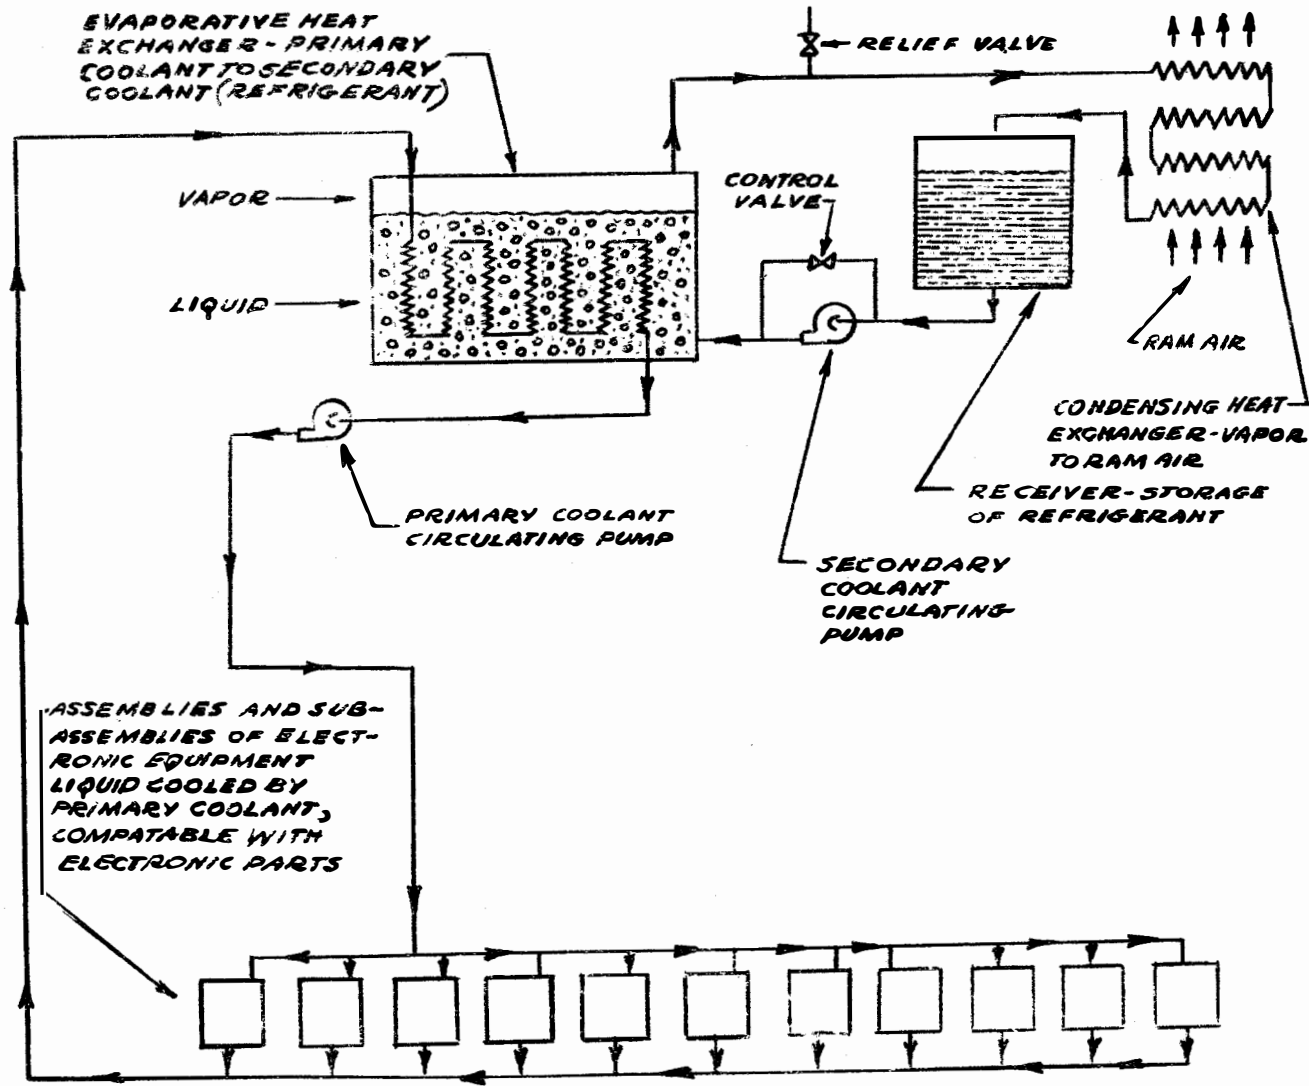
EVAPORATIVE HEAT EXCHANGER - PRIMARY COOLANT TO SECONDARY COOLANT (REFRIGERANT)

RELIEF VALVE

VAPOR

LIQUID

CONTROL VALVE

RAM AIR

CONDENSING HEAT EXCHANGER - VAPOR TO RAM AIR

RECEIVER - STORAGE OF REFRIGERANT

PRIMARY COOLANT CIRCULATING PUMP

SECONDARY COOLANT CIRCULATING PUMP

ASSEMBLIES AND SUB-ASSEMBLIES OF ELECTRONIC EQUIPMENT LIQUID COOLED BY PRIMARY COOLANT, COMPATABLE WITH ELECTRONIC PARTS